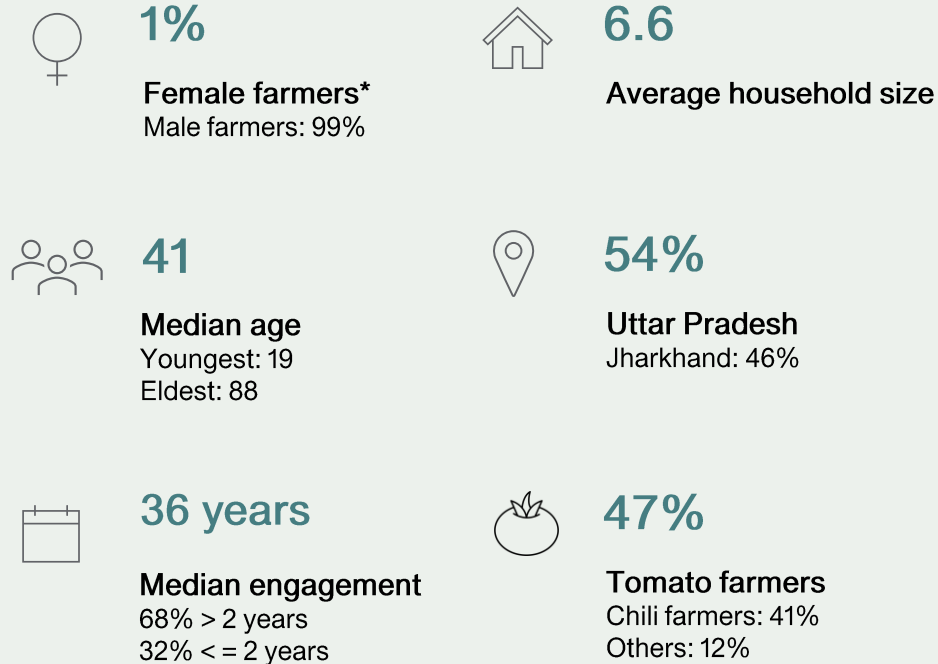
1%

Female farmers*
Male farmers: 99%

6.6

Average household size

41

Median age
Youngest: 19
Eldest: 88

54%

Uttar Pradesh
Jharkhand: 46%

36 years

Median engagement
68% > 2 years
32% < = 2 years

47%

Tomato farmers
Chili farmers: 41%
Others: 12%